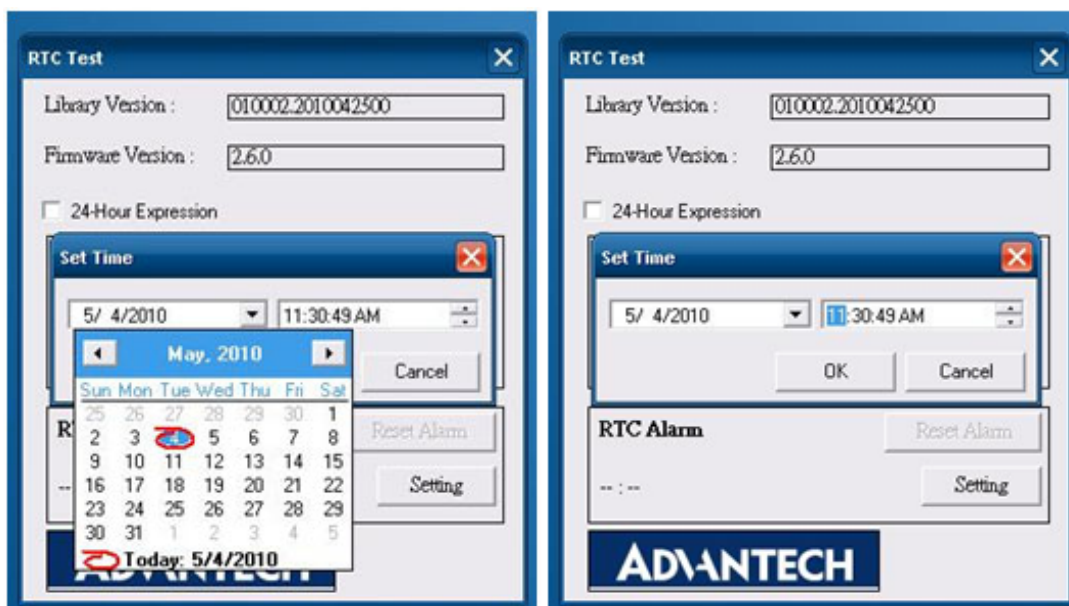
RTC Test

Library Version : 010002.2010042500

Firmware Version : 2.6.0

24-Hour Expression

Set Time

5/ 4/2010

11:30:49 AM

May, 2010

| Sun | Mon | Tue | Wed | Thu | Fri | Sat |
|---|---|---|---|---|---|---|
| 25 | 26 | 27 | 28 | 29 | 30 | 1 |
| 2 | 3 | 4 | 5 | 6 | 7 | 8 |
| 9 | 10 | 11 | 12 | 13 | 14 | 15 |
| 16 | 17 | 18 | 19 | 20 | 21 | 22 |
| 23 | 24 | 25 | 26 | 27 | 28 | 29 |
| 30 | 31 | 1 | 2 | 3 | 4 | 5 |

Today: 5/4/2010

Cancel

RT

Reset Alarm

Setting

--

ADVANTECH

RTC Test

Library Version : 010002.2010042500

Firmware Version : 2.6.0

24-Hour Expression

Set Time

5/ 4/2010

11:30:49 AM

OK

Cancel

RTC Alarm

Reset Alarm

-- : --

Setting

ADVANTECH